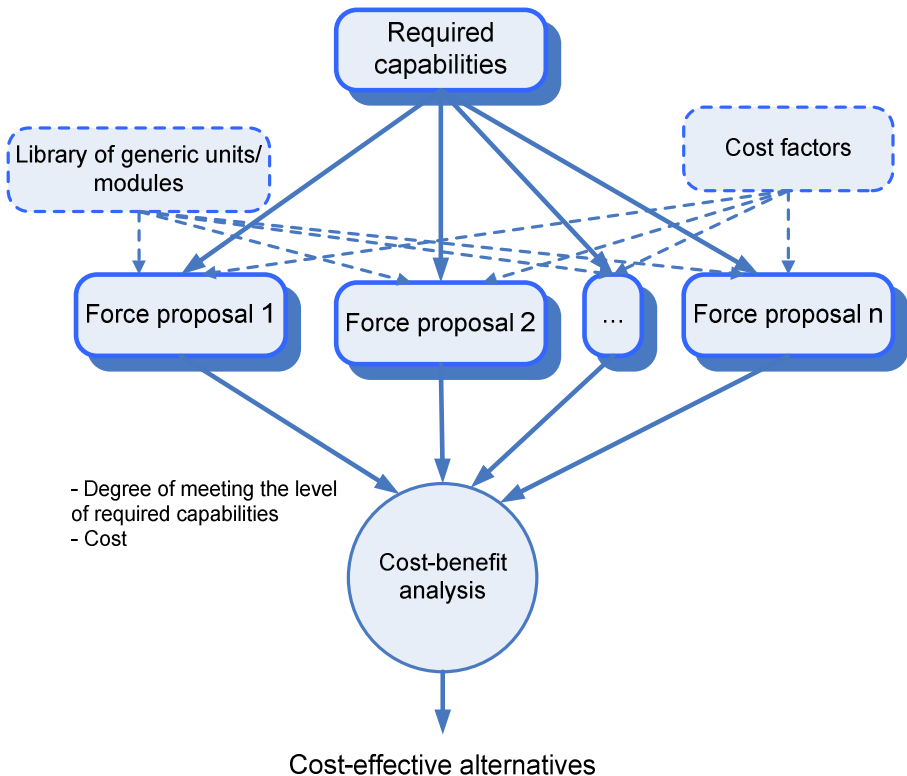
Required capabilities

Library of generic units/ modules

Cost factors

Force proposal 1

Force proposal 2

...

Force proposal n

- Degree of meeting the level of required capabilities
- Cost

Cost-benefit analysis

Cost-effective alternatives